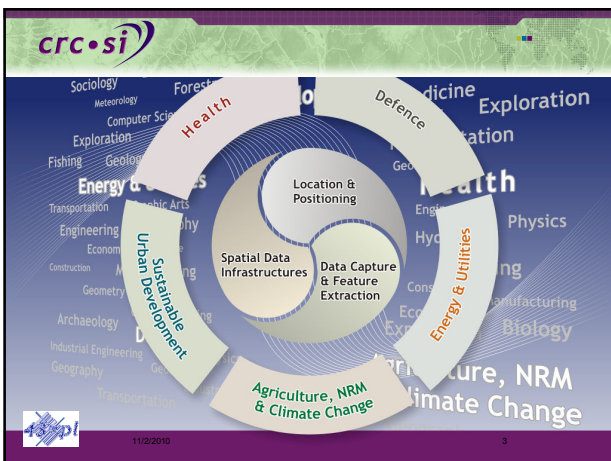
crc•si

Sociology
Meteorology
Forest
Computer Sci
Exploration
Fishing
Geolo
Energy &
Transportation
Graphic Arts
Engineering
phy
Econom
Construction
Geometry
Archaeology
Industrial Engineering
Geography
Transportation
dicine
Exploration
tation
Geo
ealth
Engi
Physics
Hyd
ng
Cons
anufacturing
Eco
Exp
Biology
ture, NRM
limate Change

Health
Defence
Energy & Utilities
Agriculture, NRM & Climate Change
Sustainable Urban Development

Location & Positioning
Spatial Data Infrastructures
Data Capture & Feature Extraction

43pl
11/2/2010
3